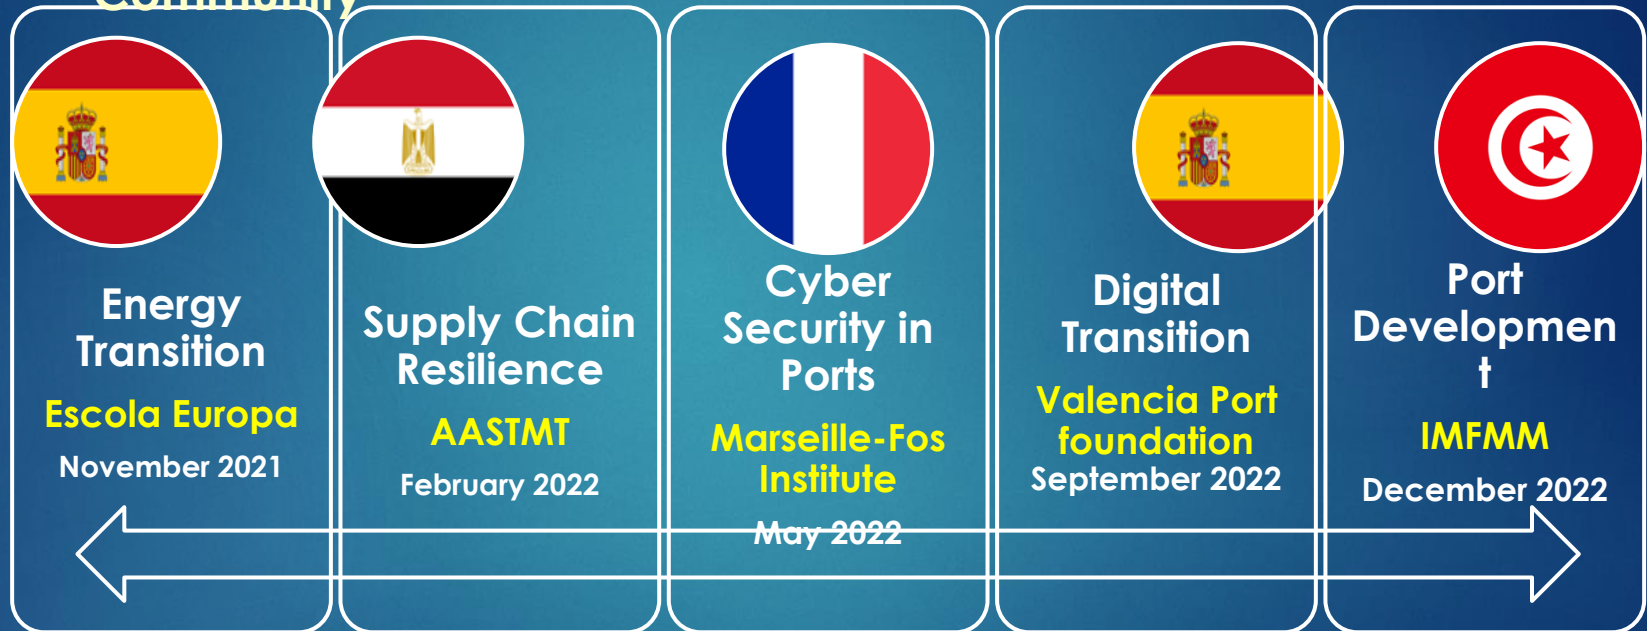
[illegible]

Energy Transition
Escola Europa
November 2021

Supply Chain Resilience
AASTMT
February 2022

Cyber Security in Ports
Marseille-Fos Institute
May 2022

Digital Transition
Valencia Port foundation
September 2022

Port Developmen t
IMFMM
December 2022